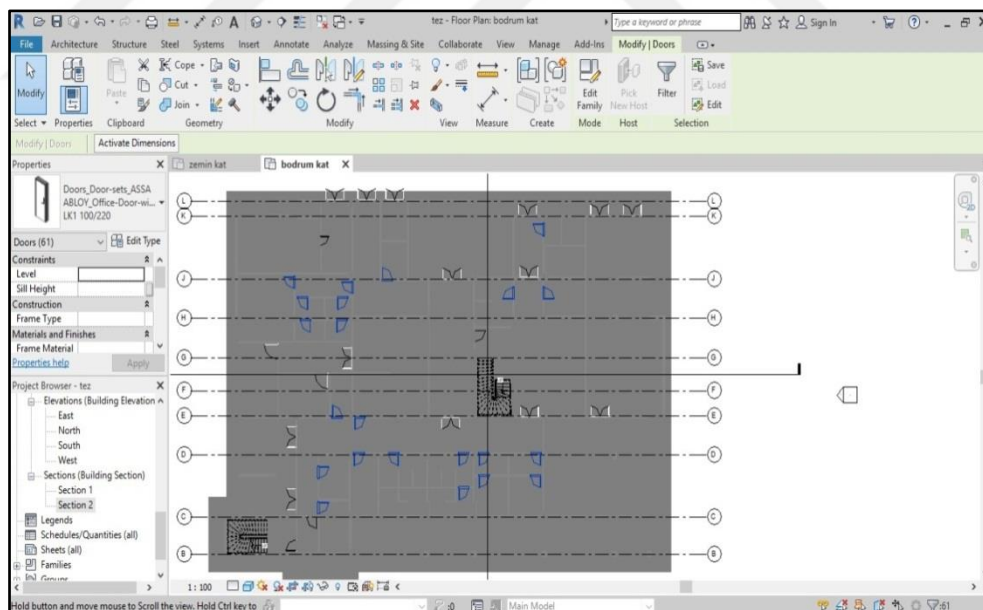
tez - Floor Plan: bodrum kat

Type a keyword or phrase

Sign In

File Architecture Structure Steel Systems Insert Annotate Analyze Massing & Site Collaborate View Manage Add-Ins Modify | Doors

Modify

Paste

Cope

Cut

Join

Edit Family

Pick New Host

Filter

Save

Load

Edit

Select ▾ Properties Clipboard Geometry Modify View Measure Create Mode Host Selection

Modify | Doors Activate Dimensions

Properties

Doors_Door-sets_ASSA ABLOY_Office-Door-wi... LK1 100/220

Doors (61) Edit Type

Constraints

Level

Sill Height

Construction

Frame Type

Materials and Finishes

Frame Material

Properties help Apply

Project Browser - tez

Elevations (Building Elevation

East

North

South

West

Sections (Building Section)

Section 1

Section 2

Legends

Schedules/Quantities (all)

Sheets (all)

Families

Groups

zemin kat

bodrum kat

L

K

J

H

G

F

E

D

C

B

1 : 100

Hold button and move mouse to Scroll the view. Hold Ctrl key to

:0

Main Model

:61